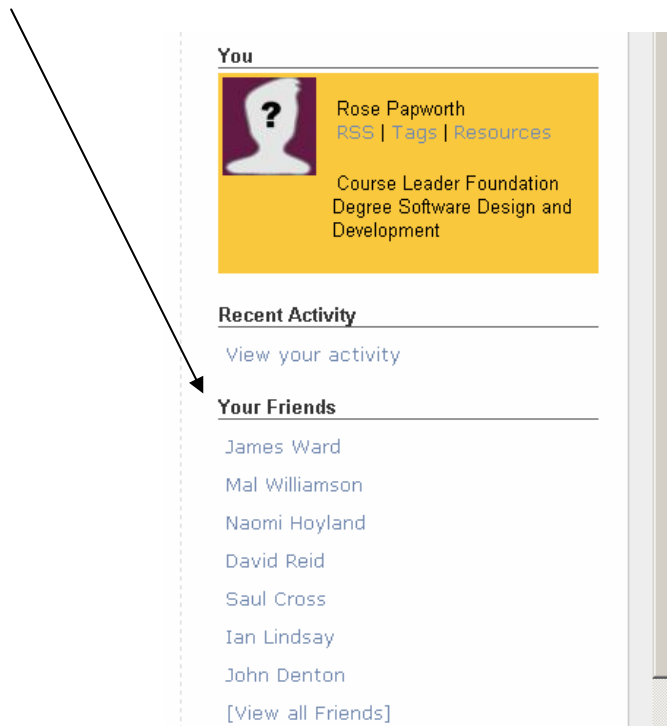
You

?

Rose Papworth
RSS | Tags | Resources

Course Leader Foundation Degree Software Design and Development

Recent Activity

View your activity

Your Friends

James Ward

Mal Williamson

Naomi Hoyland

David Reid

Saul Cross

Ian Lindsay

John Denton

[View all Friends]